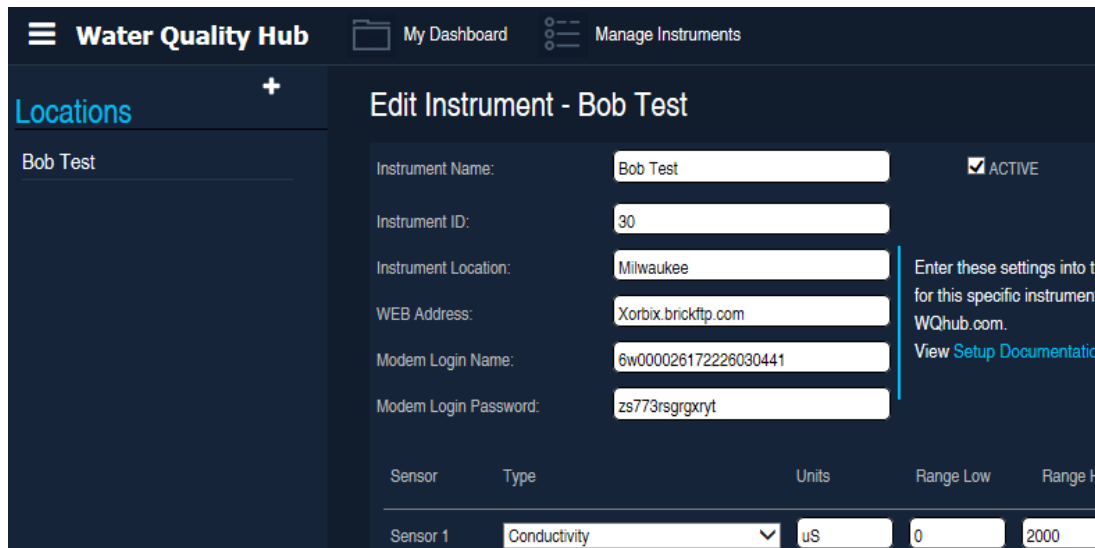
Water Quality Hub
My Dashboard
Manage Instruments

+
Locations
Bob Test

Edit Instrument - Bob Test

Instrument Name: Bob Test
ACTIVE
Instrument ID: 30
Instrument Location: Milwaukee
WEB Address: Xorbix.brickftp.com
Modem Login Name: 6w000026172226030441
Modem Login Password: zs773rsgrgxryt

Enter these settings into t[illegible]
for this specific instrumen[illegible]
WQhub.com.
View Setup Documentati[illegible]

| Sensor | Type | Units | Range Low | Range H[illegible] |
|---|---|---|---|---|
| Sensor 1 | Conductivity | uS | 0 | 2000 |